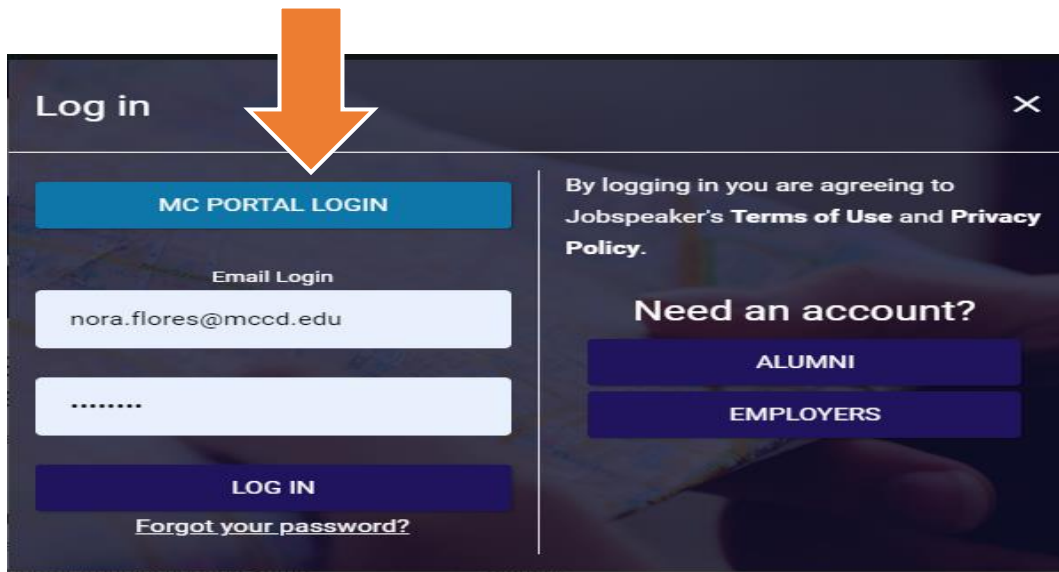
Log in

×

MC PORTAL LOGIN

Email Login

nora.flores@mccd.edu

••••••••

LOG IN

Forgot your password?

By logging in you are agreeing to Jobspeaker's **Terms of Use** and **Privacy Policy**.

Need an account?

ALUMNI

EMPLOYERS